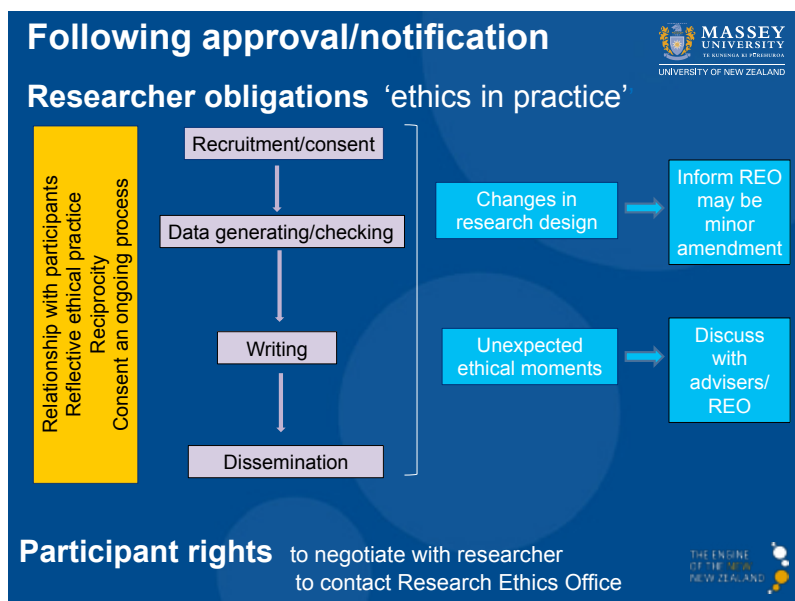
Following approval/notification

MASSEY UNIVERSITY
TE KUNENGA KI PŪREHUROA
UNIVERSITY OF NEW ZEALAND

Researcher obligations 'ethics in practice'

Relationship with participants
Reflective ethical practice
Reciprocity
Consent an ongoing process

Recruitment/consent

Data generating/checking

Writing

Dissemination

Changes in research design

Inform REO may be minor amendment

Unexpected ethical moments

Discuss with advisers/ REO

Participant rights to negotiate with researcher
to contact Research Ethics Office

THE ENGINE OF THE NEW NEW ZEALAND